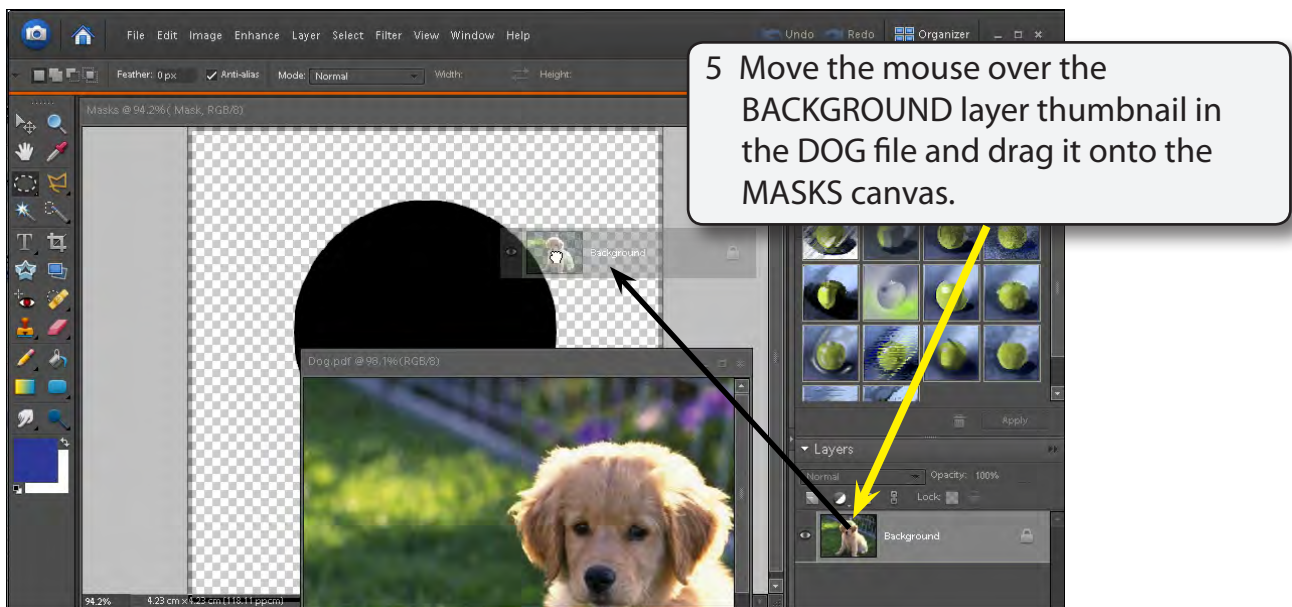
File Edit Image Enhance Layer Select Filter View Window Help

Undo Redo Organizer

Feather: 0 px Anti-alias Mode: Normal Width: Height:

Masks @ 94.2% (Mask, RGB/8)

5 Move the mouse over the BACKGROUND layer thumbnail in the DOG file and drag it onto the MASKS canvas.

Background

Dog.pdf @ 98.1% (RGB/8)

Apply

Layers

Normal Opacity: 100%

Lock:

Background

94.2% 4.23 cm x 4.23 cm (118.11 ppcm)